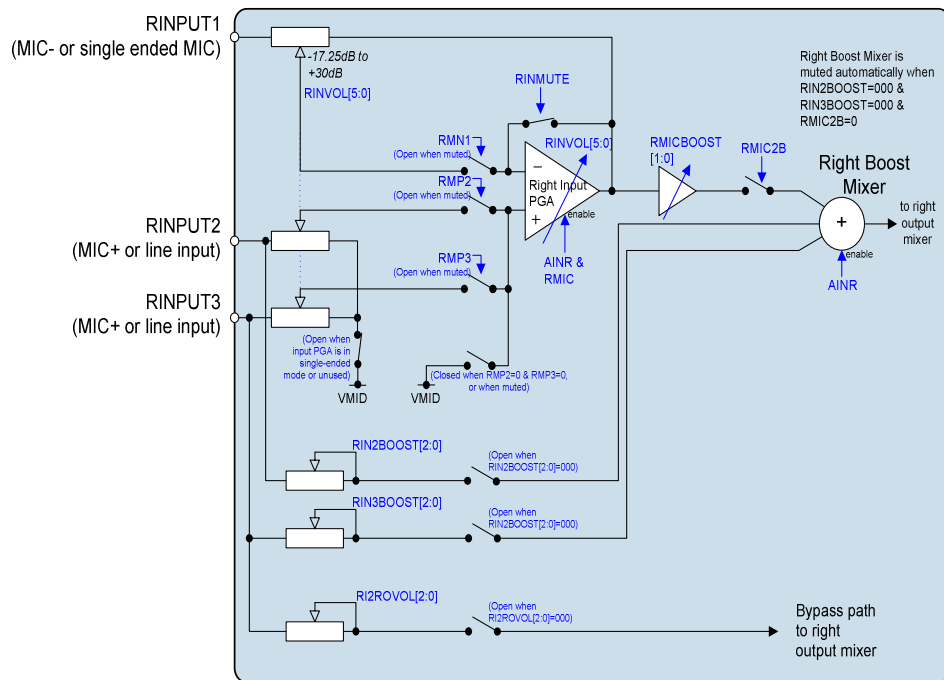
RINPUT1
(MIC- or single ended MIC)

-17.25dB to +30dB

RINVOL[5:0]

RINMUTE

Right Boost Mixer is muted automatically when RIN2BOOST=000 & RIN3BOOST=000 & RMIC2B=0

RMN1
(Open when muted)

RINVOL[5:0]

RMICBOOST [1:0]

RMIC2B

Right Boost Mixer

RMP2
(Open when muted)

−
Right Input PGA
+
enable

+
enable

to right output mixer

RINPUT2
(MIC+ or line input)

AINR & RMIC

AINR

RMP3
(Open when muted)

RINPUT3
(MIC+ or line input)

(Open when input PGA is in single-ended mode or unused)

(Closed when RMP2=0 & RMP3=0, or when muted)

VMID

VMID

RIN2BOOST[2:0]

(Open when RIN2BOOST[2:0]=000)

RIN3BOOST[2:0]

(Open when RIN2BOOST[2:0]=000)

RI2ROVOL[2:0]

(Open when RI2ROVOL[2:0]=000)

Bypass path to right output mixer